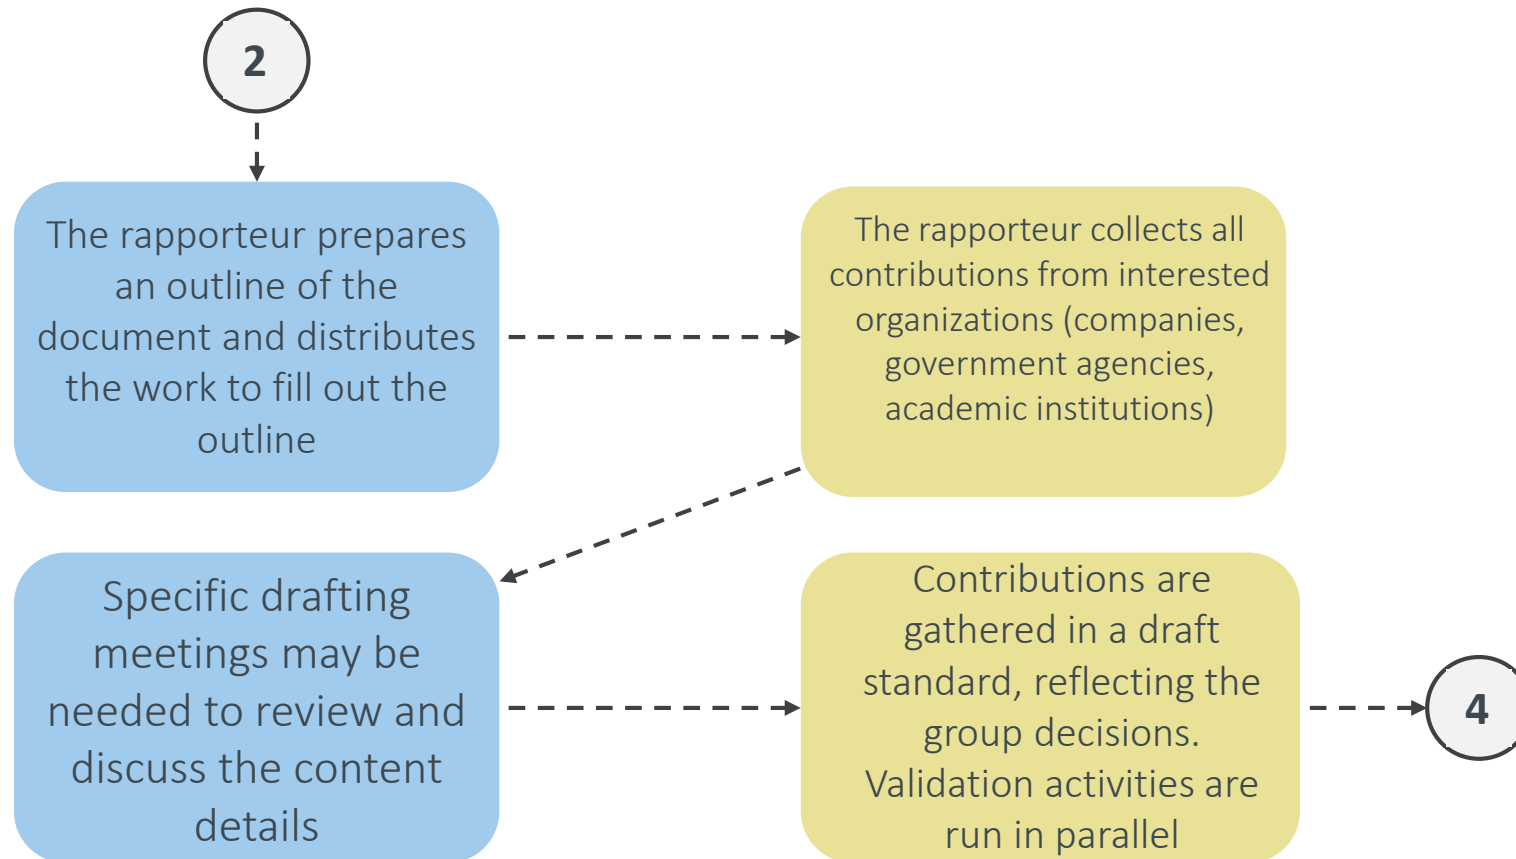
2

The rapporteur prepares an outline of the document and distributes the work to fill out the outline

The rapporteur collects all contributions from interested organizations (companies, government agencies, academic institutions)

Specific drafting meetings may be needed to review and discuss the content details

Contributions are gathered in a draft standard, reflecting the group decisions. Validation activities are run in parallel

4